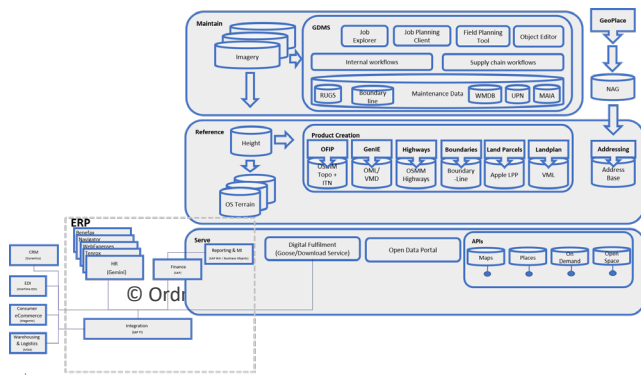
Maintain

Imagery

GDMS

Job Explorer

Job Planning Client

Field Planning Tool

Object Editor

Internal workflows

Supply chain workflows

RUGS

Boundary line

Maintenance Data

WMDB

UPN

MAIA

GeoPlace

NAG

Reference

Height

OS Terrain

Product Creation

OFIP

OSMM Topo + ITN

GenIE

OML/ VMD

Highways

OSMM Highways

Boundaries

Boundary -Line

Land Parcels

Apple LPP

Landplan

VML

Addressing

Address Base

ERP

Serve

Reporting & MI

Digital Fulfilment (Goose/Download Service)

Open Data Portal

APIs

Maps

Places

OS Demand

Open Space

CRM

EDI

Consumer eCommerce

Warehousing & Logistics

HR (Gemini)

Finance

Integration

© Ordr